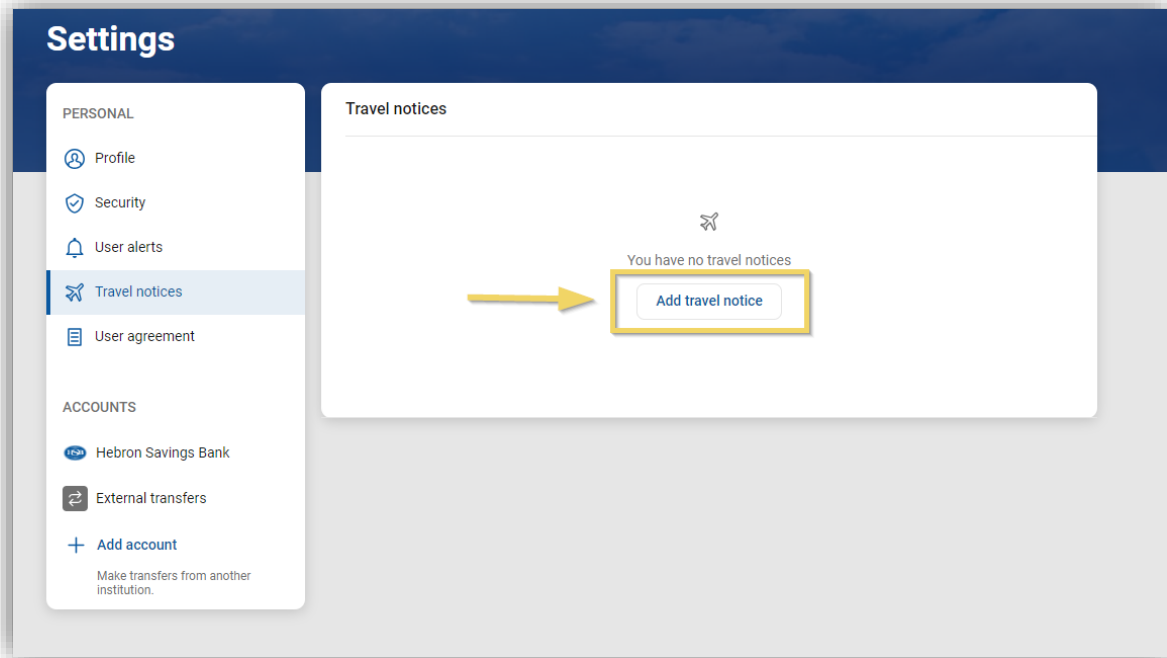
Settings

PERSONAL

Profile

Security

User alerts

Travel notices

User agreement

ACCOUNTS

Hebron Savings Bank

External transfers

Add account

Make transfers from another institution.

Travel notices

You have no travel notices

Add travel notice